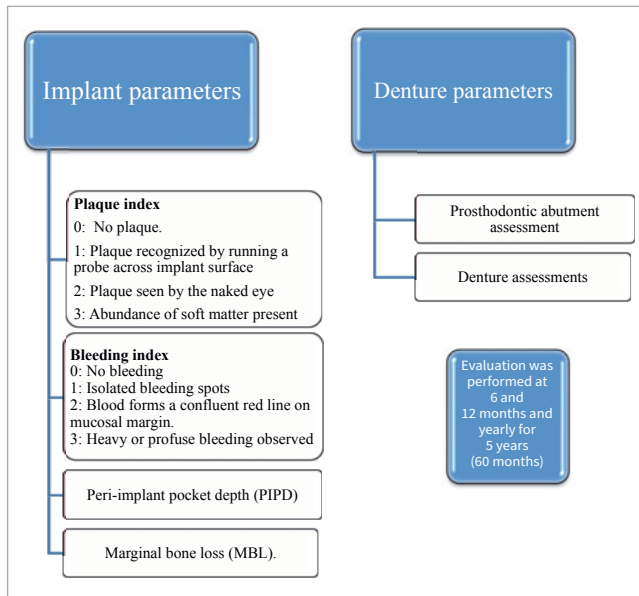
Implant parameters

Plaque index
0: No plaque.
1: Plaque recognized by running a probe across implant surface
2: Plaque seen by the naked eye
3: Abundance of soft matter present

Bleeding index
0: No bleeding
1: Isolated bleeding spots
2: Blood forms a confluent red line on mucosal margin.
3: Heavy or profuse bleeding observed

Peri-implant pocket depth (PIPD)

Marginal bone loss (MBL).

Denture parameters

Prosthodontic abutment assessment

Denture assessments

Evaluation was performed at 6 and 12 months and yearly for 5 years (60 months)